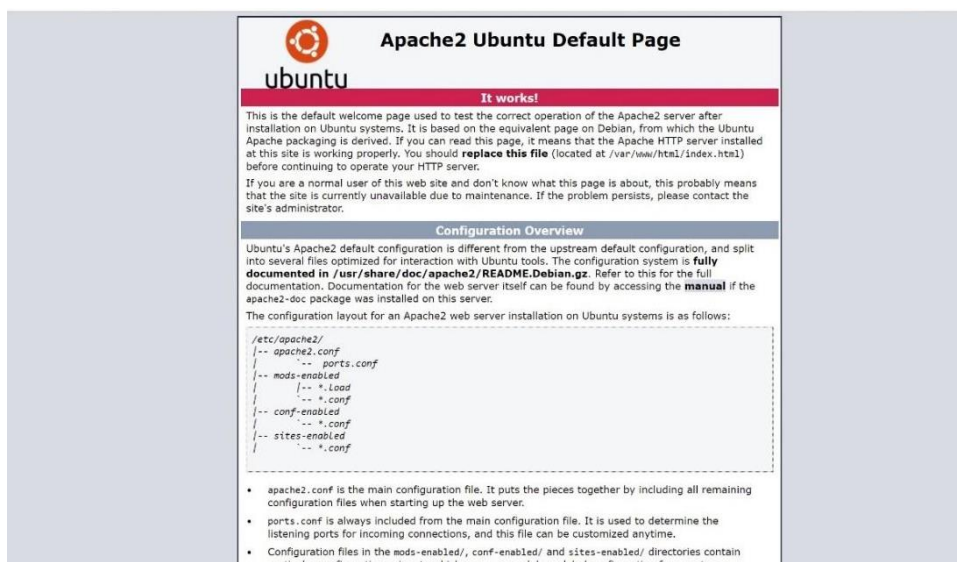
ubuntu

Apache2 Ubuntu Default Page

It works!

This is the default welcome page used to test the correct operation of the Apache2 server after installation on Ubuntu systems. It is based on the equivalent page on Debian, from which the Ubuntu Apache packaging is derived. If you can read this page, it means that the Apache HTTP server installed at this site is working properly. You should **replace this file** (located at /var/www/html/index.html) before continuing to operate your HTTP server.

If you are a normal user of this web site and don't know what this page is about, this probably means that the site is currently unavailable due to maintenance. If the problem persists, please contact the site's administrator.

Configuration Overview

Ubuntu's Apache2 default configuration is different from the upstream default configuration, and split into several files optimized for interaction with Ubuntu tools. The configuration system is **fully documented in /usr/share/doc/apache2/README.Debian.gz**. Refer to this for the full documentation. Documentation for the web server itself can be found by accessing the **manual** if the apache2-doc package was installed on this server.

The configuration layout for an Apache2 web server installation on Ubuntu systems is as follows:

/etc/apache2/
|-- apache2.conf
|       `-- ports.conf
|-- mods-enabled
|       |-- *.load
|       `-- *.conf
|-- conf-enabled
|       `-- *.conf
|-- sites-enabled
|       `-- *.conf

- apache2.conf is the main configuration file. It puts the pieces together by including all remaining configuration files when starting up the web server.
- ports.conf is always included from the main configuration file. It is used to determine the listening ports for incoming connections, and this file can be customized anytime.
- Configuration files in the mods-enabled/, conf-enabled/ and sites-enabled/ directories contain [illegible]